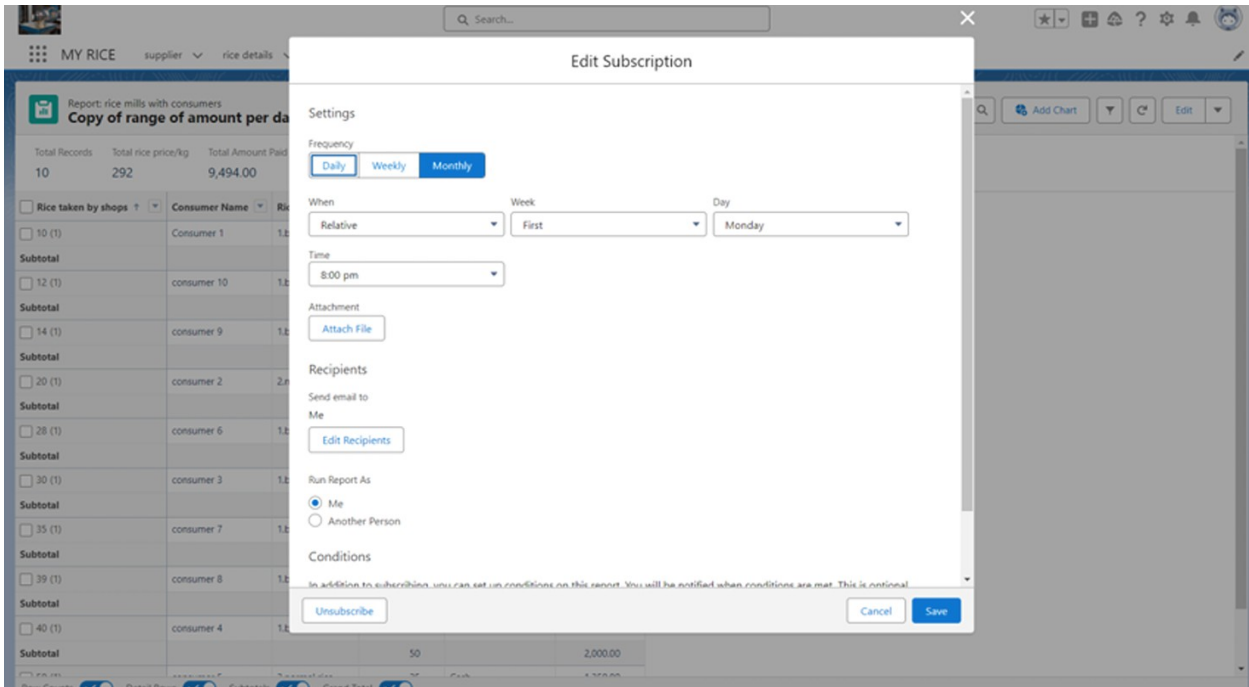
Search...

MY RICE supplier rice details

Report: rice mills with consumers
Copy of range of amount per da

Total Records 10
Total rice price/kg 292
Total Amount Paid 9,494.00

Add Chart
Edit

| Rice taken by shops | Consumer Name | Ri |
|---|---|---|
| 10 (1) | Consumer 1 | 1.b |
| Subtotal | | |
| 12 (1) | consumer 10 | 1.b |
| Subtotal | | |
| 14 (1) | consumer 9 | 1.b |
| Subtotal | | |
| 20 (1) | consumer 2 | 2.n |
| Subtotal | | |
| 28 (1) | consumer 6 | 1.b |
| Subtotal | | |
| 30 (1) | consumer 3 | 1.b |
| Subtotal | | |
| 35 (1) | consumer 7 | 1.b |
| Subtotal | | |
| 39 (1) | consumer 8 | 1.b |
| Subtotal | | |
| 40 (1) | consumer 4 | 1.b |
| Subtotal | | 50 | 2,000.00 |

Edit Subscription

Settings

Frequency
Daily Weekly Monthly

When
Relative

Week
First

Day
Monday

Time
8:00 pm

Attachment
Attach File

Recipients

Send email to
Me
Edit Recipients

Run Report As
Me
Another Person

Conditions

In addition to subscribing, you can set up conditions on this report. You will be notified when conditions are met. This is optional

Unsubscribe
Cancel
Save